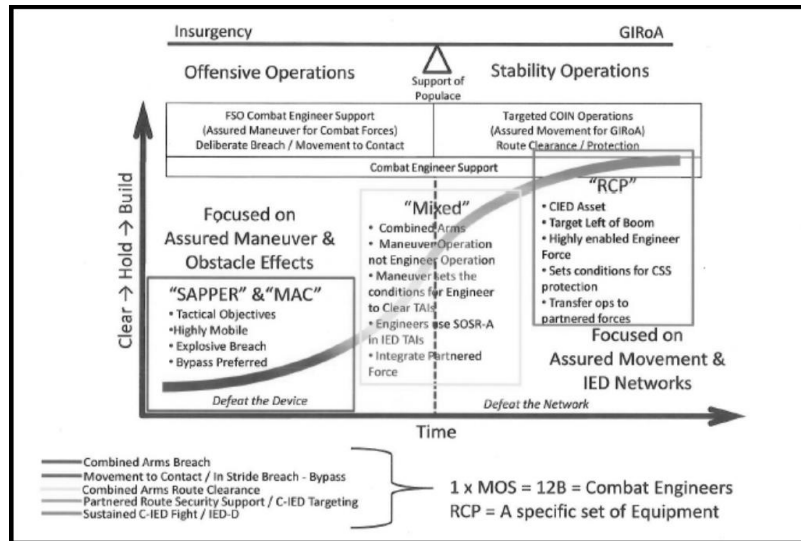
Insurgency

GIRoA

Offensive Operations

Support of Populace

Stability Operations

FSO Combat Engineer Support (Assured Maneuver for Combat Forces) Deliberate Breach / Movement to Contact

Targeted COIN Operations (Assured Movement for GIRoA) Route Clearance / Protection

Combat Engineer Support

Clear → Hold → Build

Focused on Assured Maneuver & Obstacle Effects

"SAPPER" & "MAC"
• Tactical Objectives
• Highly Mobile
• Explosive Breach
• Bypass Preferred

Defeat the Device

"Mixed"
• Combined Arms
• Maneuver Operation not Engineer Operation
• Maneuver sets the conditions for Engineer to Clear TAIs
• Engineers use SOSR-A in IED TAIs
• Integrate Partnered Force

"RCP"
• CIED Asset
• Target Left of Boom
• Highly enabled Engineer Force
• Sets conditions for CSS protection
• Transfer ops to partnered forces

Focused on Assured Movement & IED Networks

Defeat the Network

Time

Combined Arms Breach
Movement to Contact / In Stride Breach - Bypass
Combined Arms Route Clearance
Partnered Route Security Support / C-IED Targeting
Sustained C-IED Fight / IED-D

1 x MOS = 12B = Combat Engineers
RCP = A specific set of Equipment